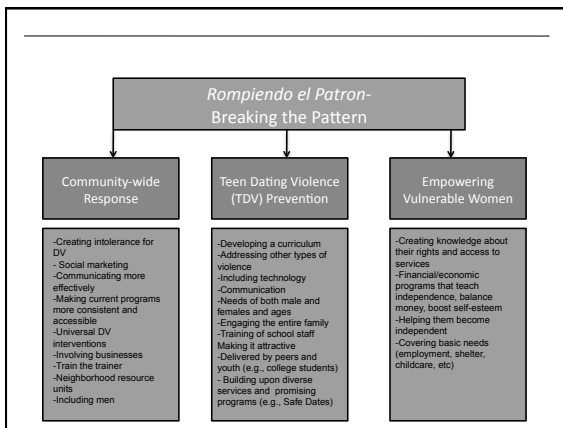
Rompiendo el Patron-
Breaking the Pattern

Community-wide Response

-Creating intolerance for DV
- Social marketing
-Communicating more effectively
-Making current programs more consistent and accessible
-Universal DV interventions
-Involving businesses
-Train the trainer
-Neighborhood resource units
-Including men

Teen Dating Violence (TDV) Prevention

-Developing a curriculum
-Addressing other types of violence
-Including technology
-Communication
-Needs of both male and females and ages
-Engaging the entire family
-Training of school staff
Making it attractive
-Delivered by peers and youth (e.g., college students)
- Building upon diverse services and promising programs (e.g., Safe Dates)

Empowering Vulnerable Women

-Creating knowledge about their rights and access to services
-Financial/economic programs that teach independence, balance money, boost self-esteem
-Helping them become independent
-Covering basic needs (employment, shelter, childcare, etc)